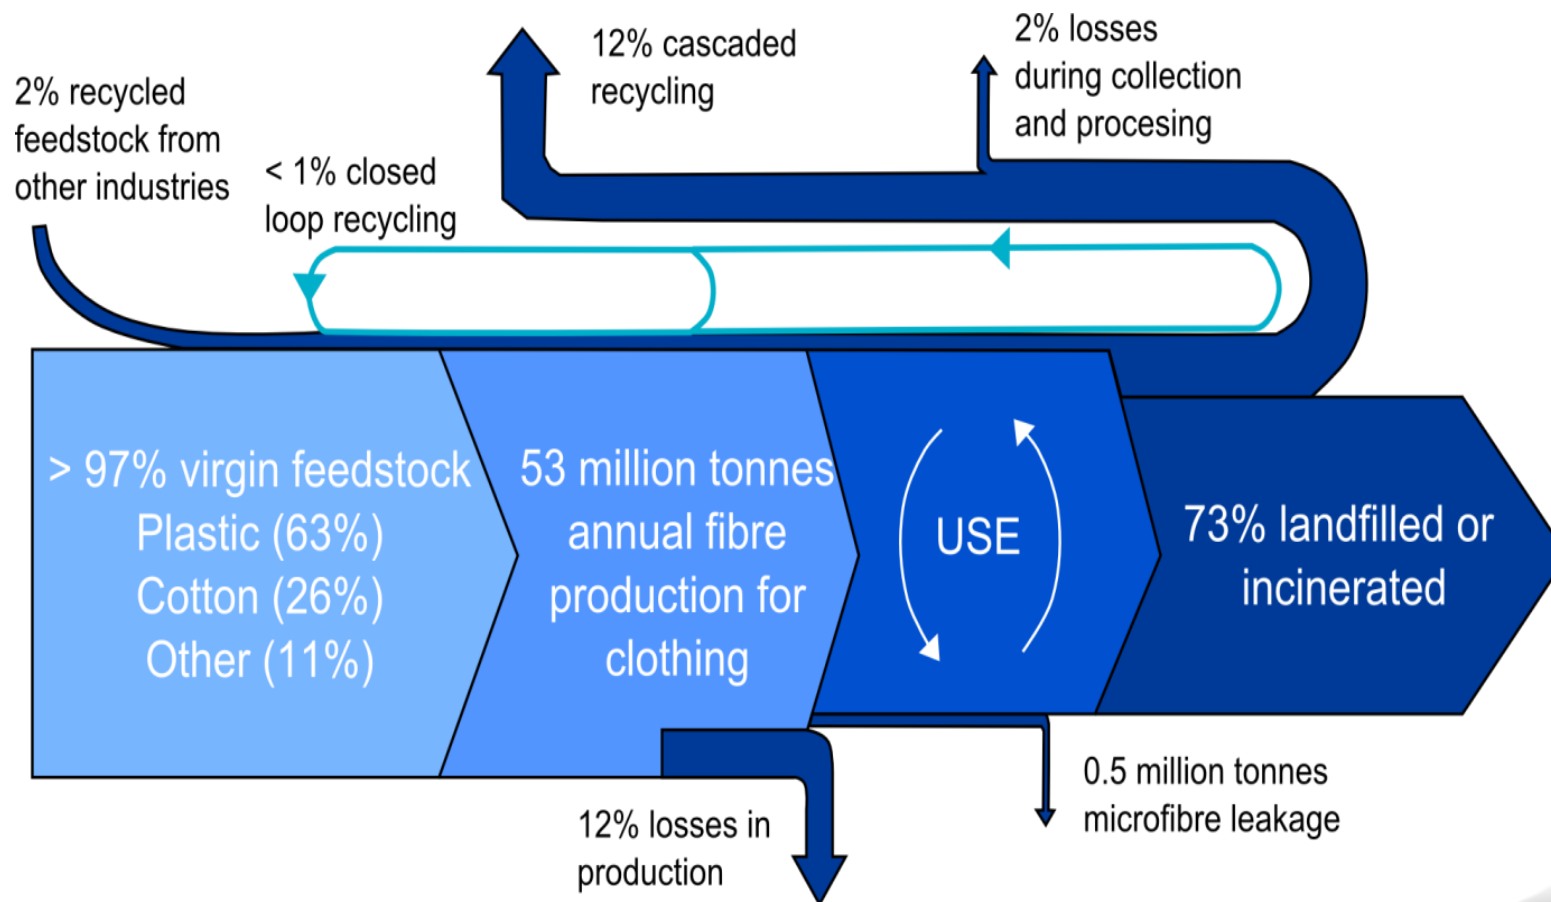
2% recycled feedstock from other industries

< 1% closed loop recycling

12% cascaded recycling

2% losses during collection and procesing

> 97% virgin feedstock
Plastic (63%)
Cotton (26%)
Other (11%)

53 million tonnes annual fibre production for clothing

USE

73% landfilled or incinerated

12% losses in production

0.5 million tonnes microfibre leakage